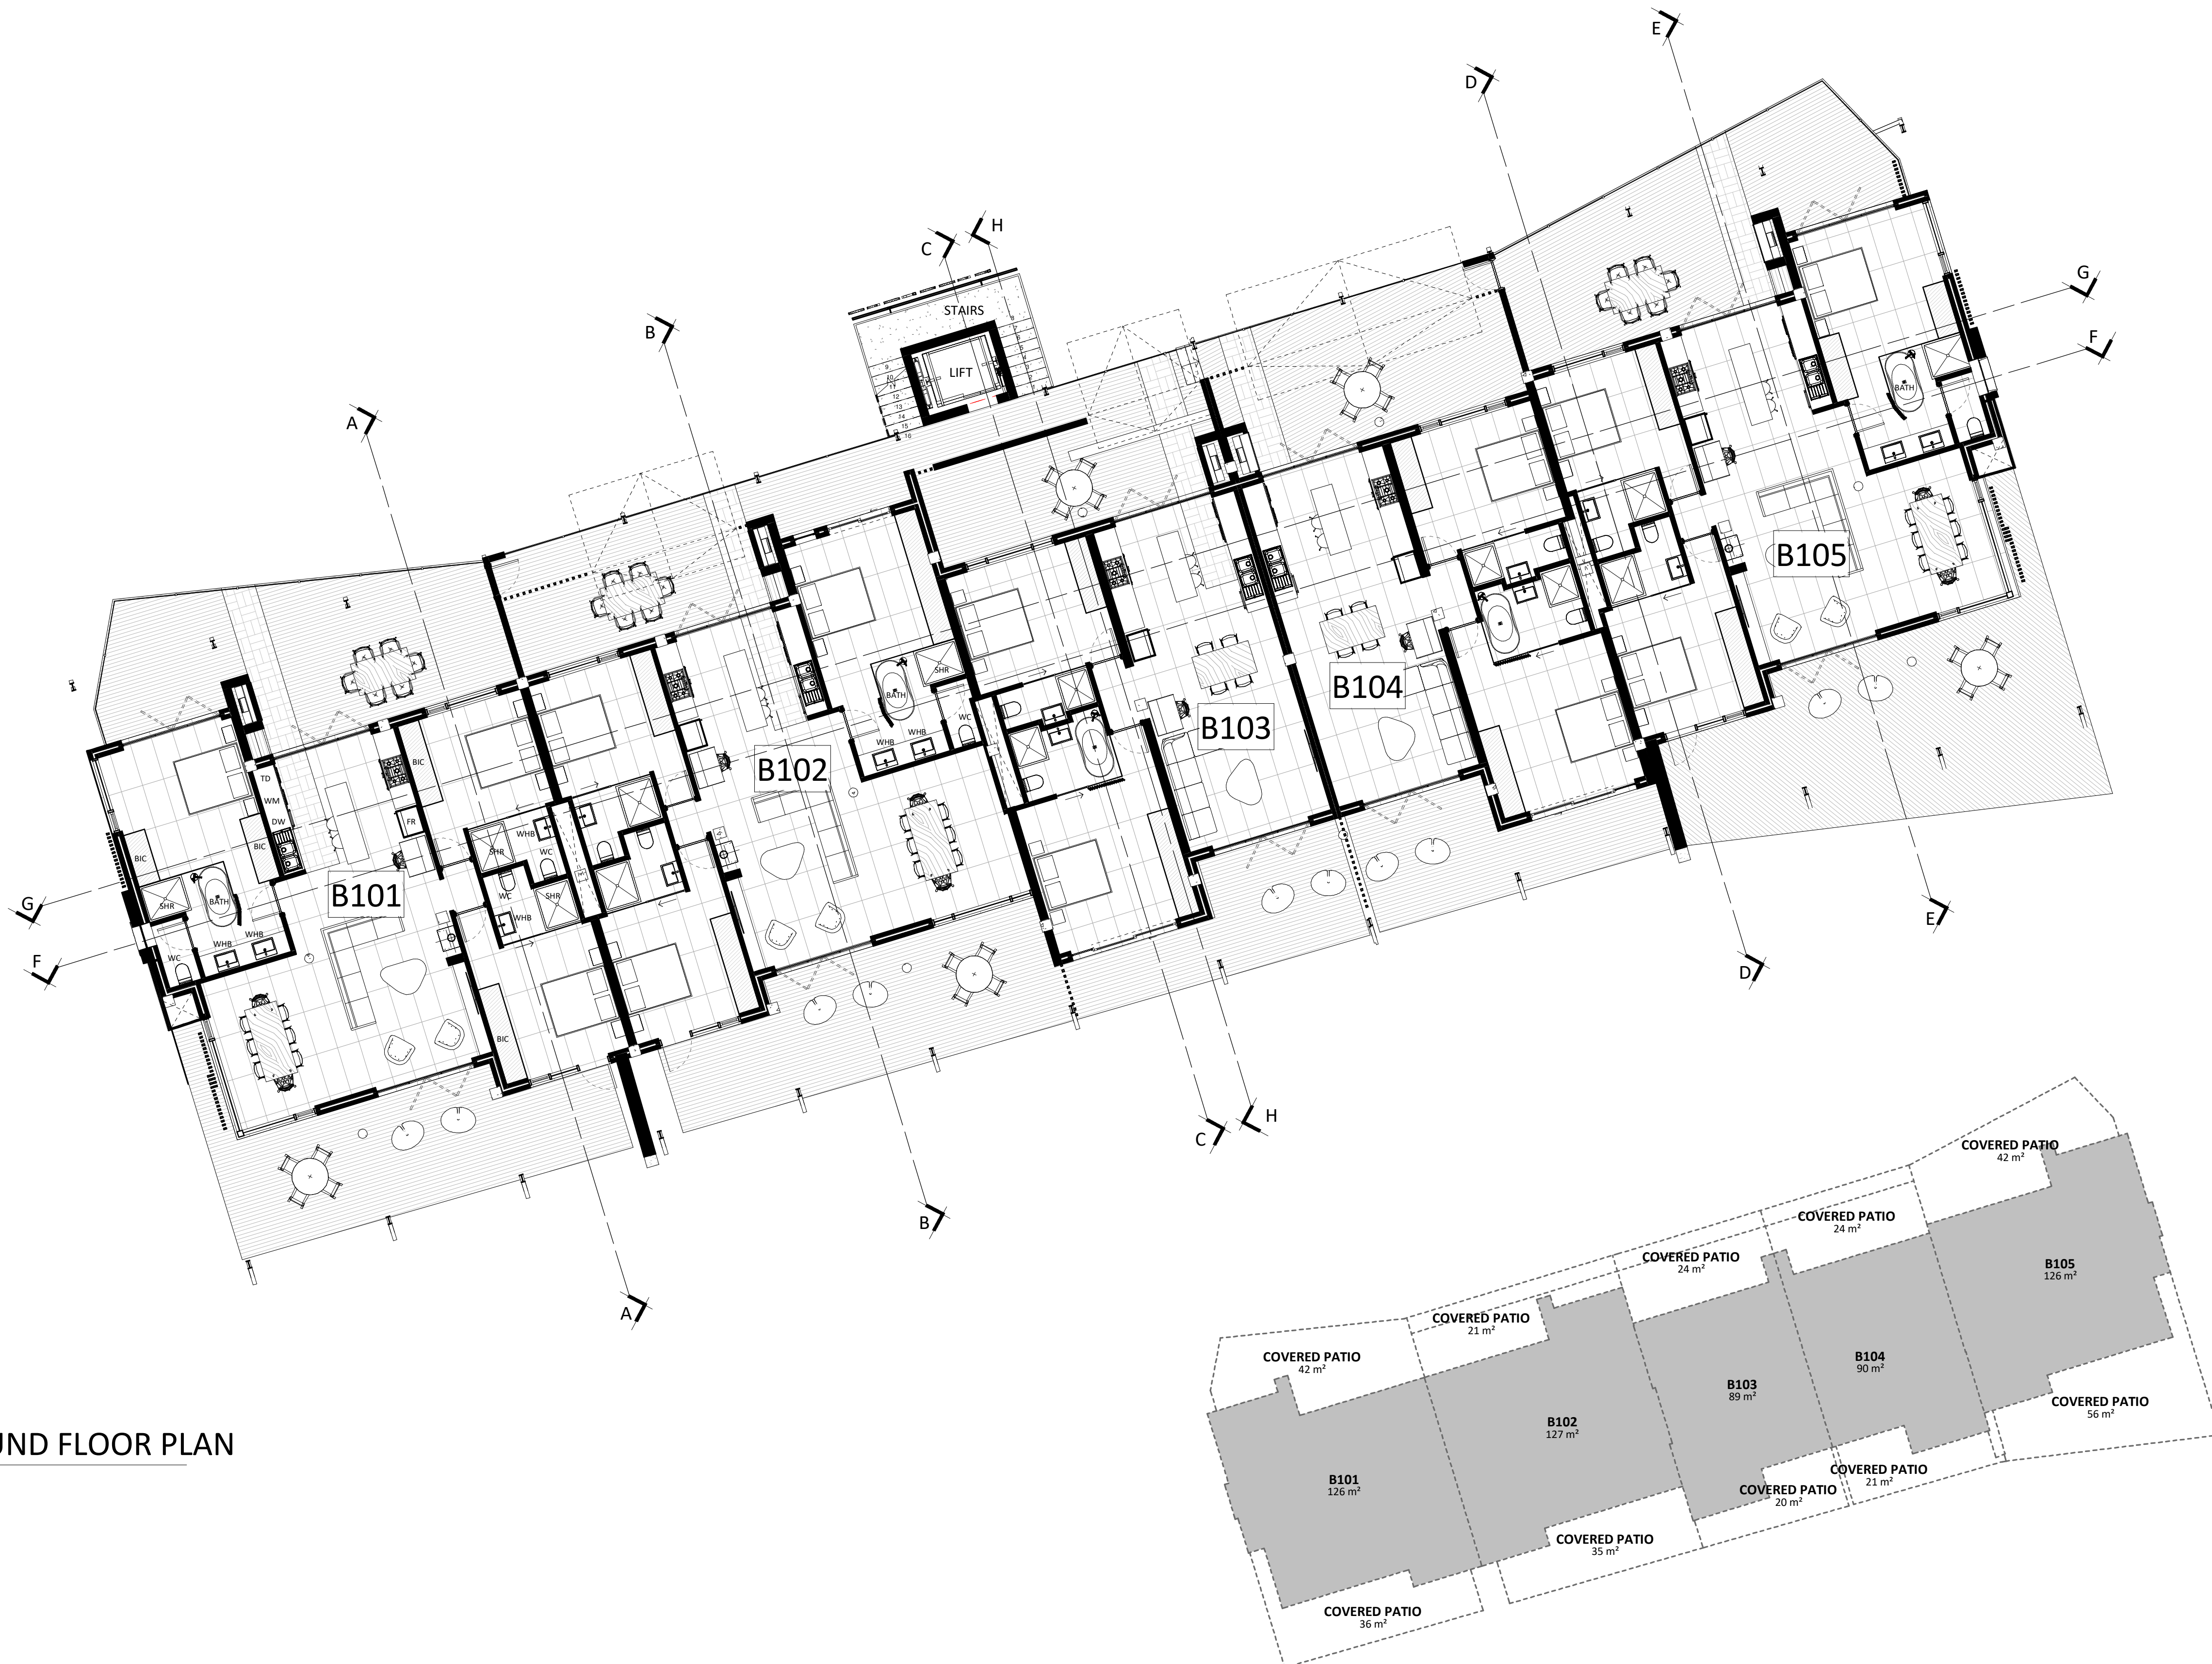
E
D
C
H
STAIRS
LIFT
B
A
G
F
B105
B104
B103
B102
B101
TD
WM
DW
BIC
FR
SHR
BATH
WHB
WC
G
F
C
H
B
A
E
D
UND FLOOR PLAN
COVERED PATIO
42 m²
COVERED PATIO
24 m²
COVERED PATIO
24 m²
COVERED PATIO
21 m²
COVERED PATIO
42 m²
B105
126 m²
B104
90 m²
B103
89 m²
B102
127 m²
B101
126 m²
COVERED PATIO
56 m²
COVERED PATIO
21 m²
COVERED PATIO
20 m²
COVERED PATIO
35 m²
COVERED PATIO
36 m²